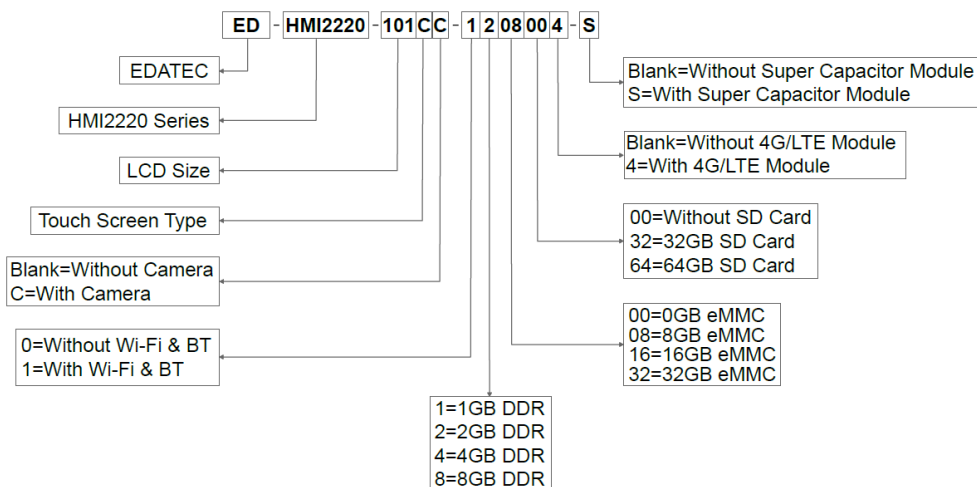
ED - HMI2220 - 101 C C - 1 2 08 00 4 - S

EDATEC

HMI2220 Series

LCD Size

Touch Screen Type

Blank=Without Camera
C=With Camera

0=Without Wi-Fi & BT
1=With Wi-Fi & BT

1=1GB DDR
2=2GB DDR
4=4GB DDR
8=8GB DDR

00=0GB eMMC
08=8GB eMMC
16=16GB eMMC
32=32GB eMMC

00=Without SD Card
32=32GB SD Card
64=64GB SD Card

Blank=Without 4G/LTE Module
4=With 4G/LTE Module

Blank=Without Super Capacitor Module
S=With Super Capacitor Module